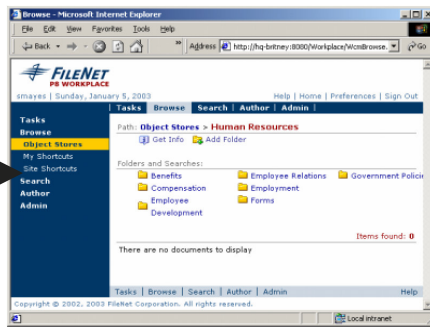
Browse - Microsoft Internet Explorer

File Edit View Favorites Tools Help

Back Address http://hq-britney:8080/Workplace/WcmBrowse. Go

FILENET P8 WORKPLACE

smayes | Sunday, January 5, 2003

Help | Home | Preferences | Sign Out

Tasks | Browse | Search | Author | Admin

Tasks
Browse
Object Stores
My Shortcuts
Site Shortcuts
Search
Author
Admin

Path: Object Stores > Human Resources

Get Info Add Folder

Folders and Searches:

Benefits
Compensation
Employee Development
Employee Relations
Employment
Forms
Government Policie

Items found: 0

There are no documents to display

Tasks | Browse | Search | Author | Admin

Help

Copyright © 2002, 2003 FileNet Corporation. All rights reserved.

Local intranet